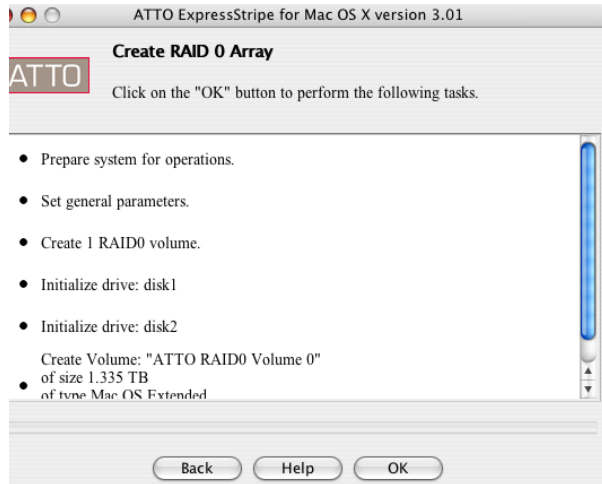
ATTO ExpressStripe for Mac OS X version 3.01

Create RAID 0 Array

ATTO

Click on the "OK" button to perform the following tasks.

• Prepare system for operations.

• Set general parameters.

• Create 1 RAID0 volume.

• Initialize drive: disk1

• Initialize drive: disk2

• Create Volume: "ATTO RAID0 Volume 0" of size 1.335 TB of type Mac OS Extended

Back Help OK